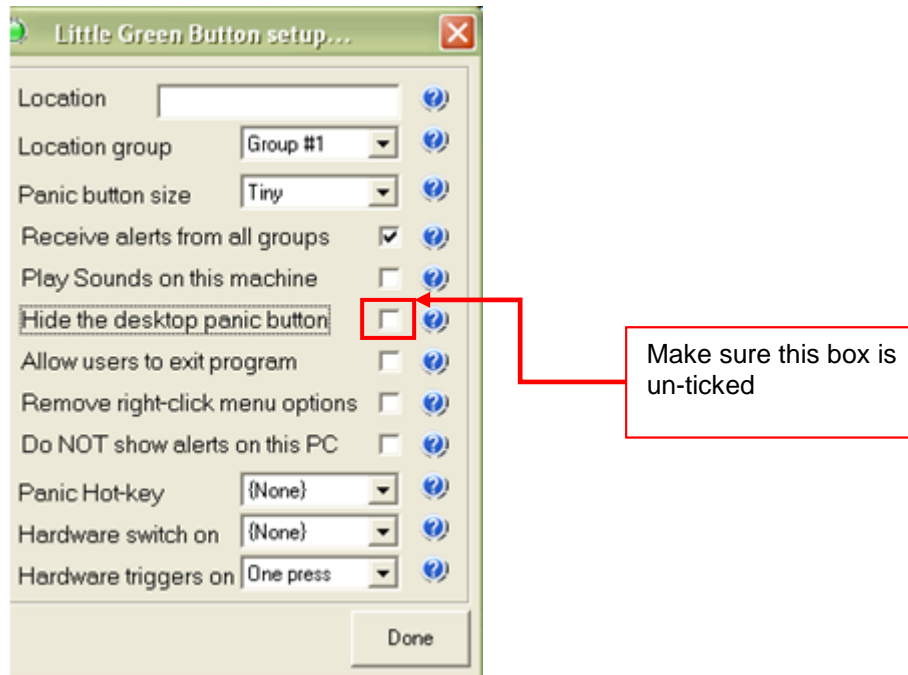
Little Green Button setup...

Location

Location group Group #1

Panic button size Tiny

Receive alerts from all groups

Play Sounds on this machine

Hide the desktop panic button

Allow users to exit program

Remove right-click menu options

Do NOT show alerts on this PC

Panic Hot-key {None}

Hardware switch on {None}

Hardware triggers on One press

Done

Make sure this box is un-ticked